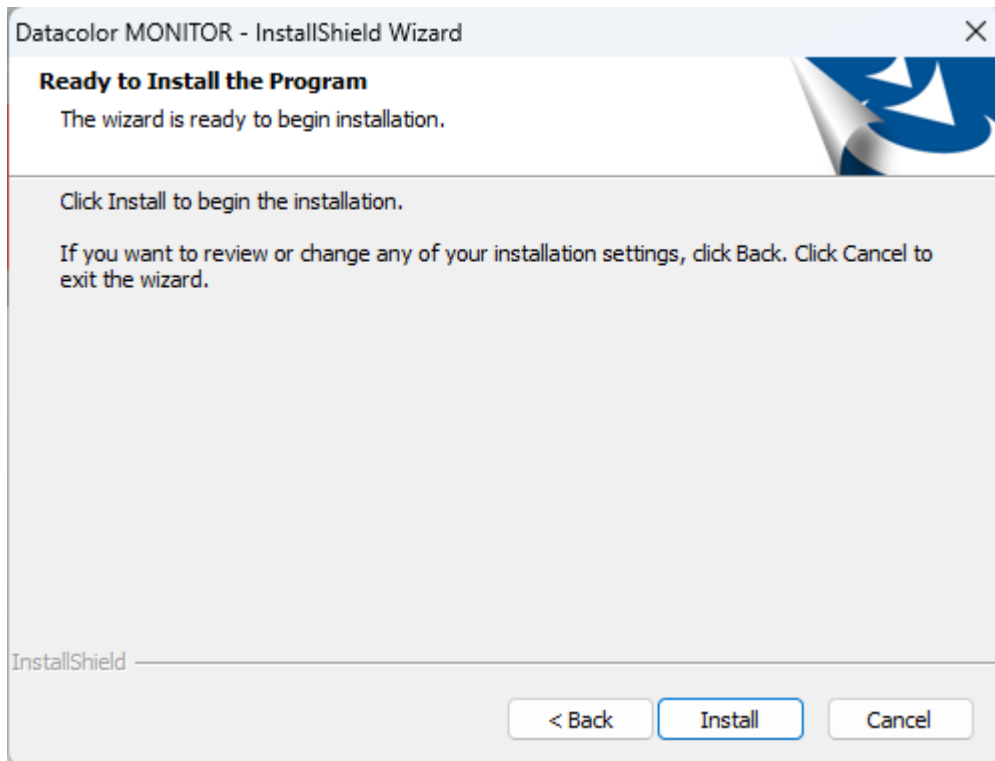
Datacolor MONITOR - InstallShield Wizard

×

Ready to Install the Program

The wizard is ready to begin installation.

Click Install to begin the installation.

If you want to review or change any of your installation settings, click Back. Click Cancel to exit the wizard.

InstallShield

< Back

Install

Cancel